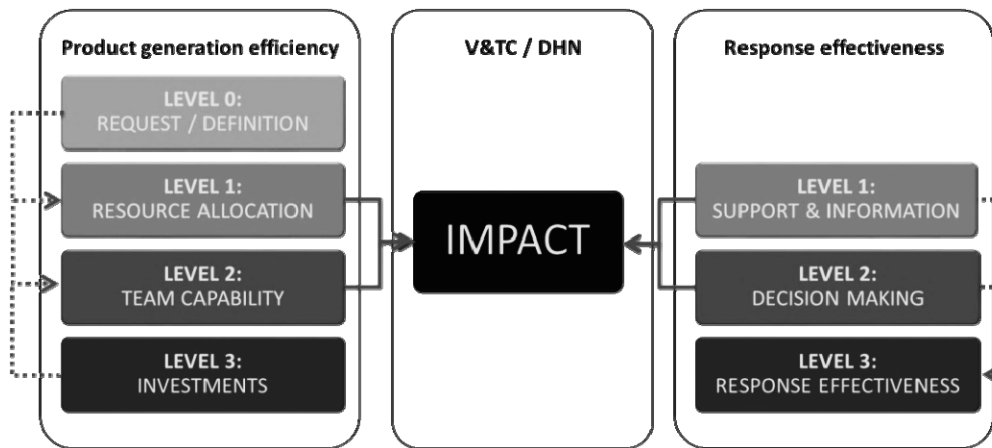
Product generation efficiency

LEVEL 0:
REQUEST / DEFINITION

LEVEL 1:
RESOURCE ALLOCATION

LEVEL 2:
TEAM CAPABILITY

LEVEL 3:
INVESTMENTS

V&TC / DHN

IMPACT

Response effectiveness

LEVEL 1:
SUPPORT & INFORMATION

LEVEL 2:
DECISION MAKING

LEVEL 3:
RESPONSE EFFECTIVENESS